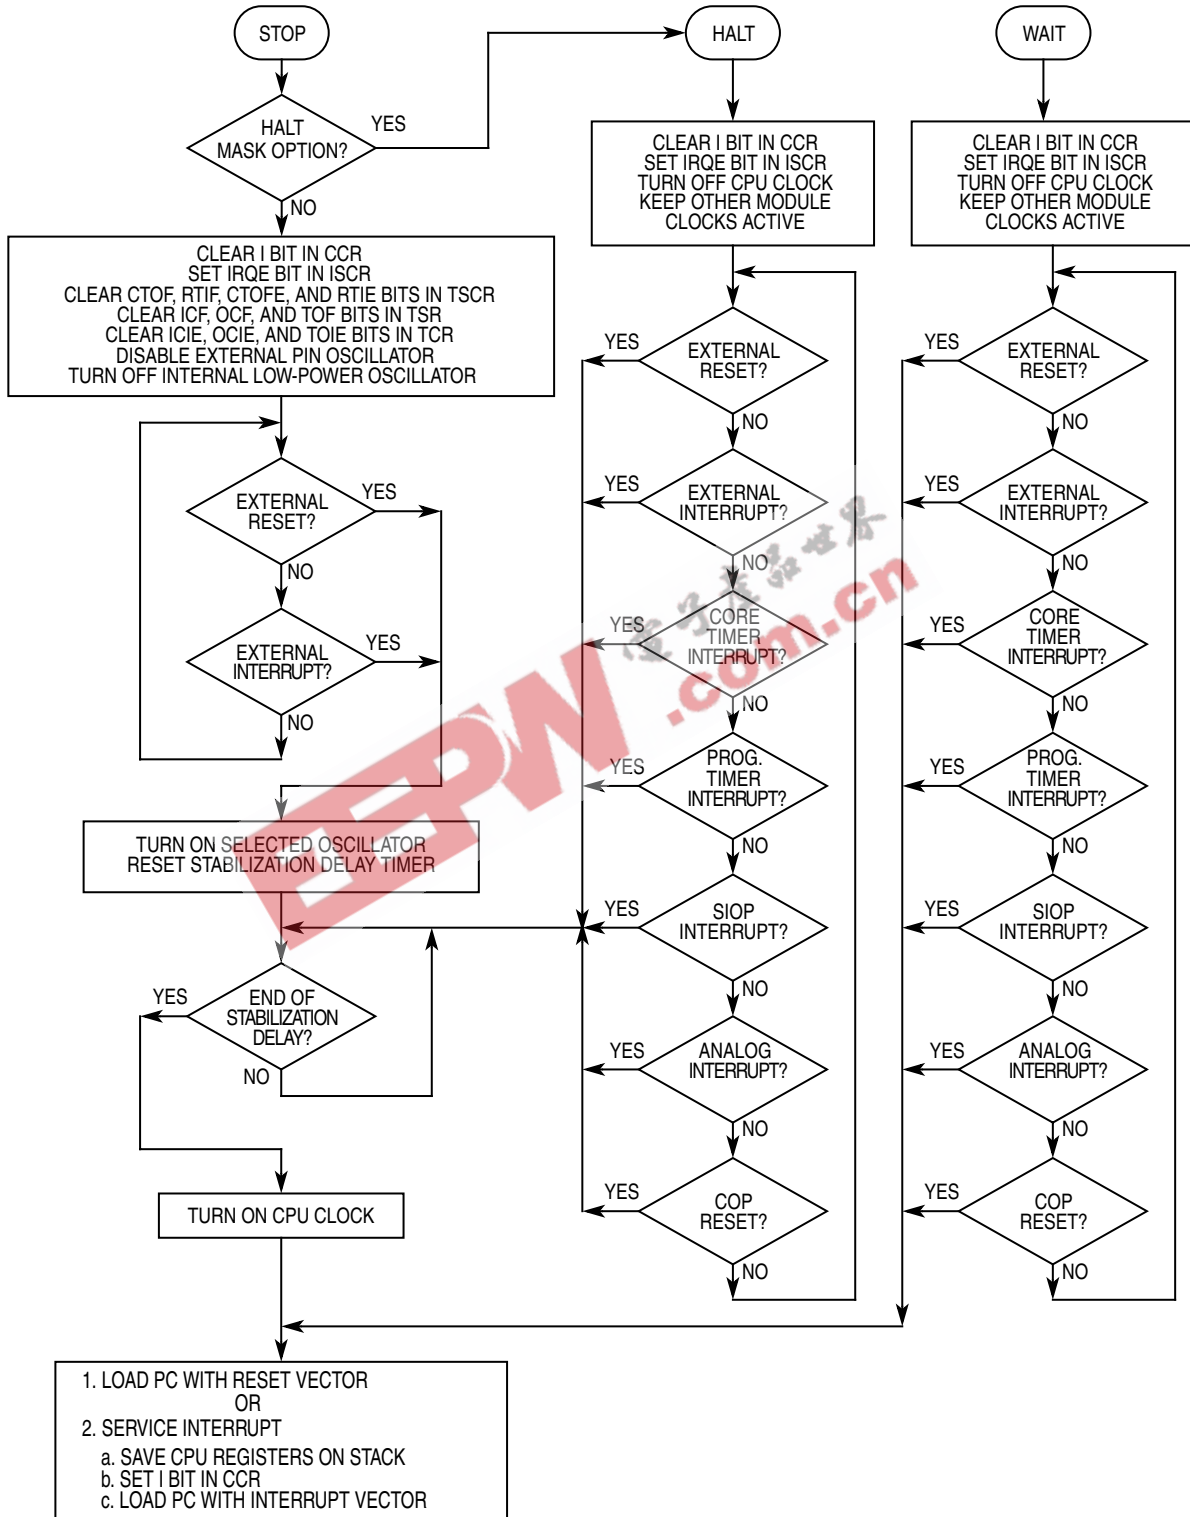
STOP

HALT MASK OPTION?

YES

NO

CLEAR I BIT IN CCR
SET IRQE BIT IN ISCR
CLEAR CTOF, RTIF, CTOFE, AND RTIE BITS IN TSCR
CLEAR ICF, OCF, AND TOF BITS IN TSR
CLEAR ICIE, OCIE, AND TOIE BITS IN TCR
DISABLE EXTERNAL PIN OSCILLATOR
TURN OFF INTERNAL LOW-POWER OSCILLATOR

EXTERNAL RESET?

YES

NO

EXTERNAL INTERRUPT?

YES

NO

TURN ON SELECTED OSCILLATOR
RESET STABILIZATION DELAY TIMER

YES

END OF STABILIZATION DELAY?

NO

TURN ON CPU CLOCK

HALT

CLEAR I BIT IN CCR
SET IRQE BIT IN ISCR
TURN OFF CPU CLOCK
KEEP OTHER MODULE CLOCKS ACTIVE

YES EXTERNAL RESET? NO

YES EXTERNAL INTERRUPT? NO

YES CORE TIMER INTERRUPT? NO

YES PROG. TIMER INTERRUPT? NO

YES SIOP INTERRUPT? NO

YES ANALOG INTERRUPT? NO

YES COP RESET? NO

WAIT

CLEAR I BIT IN CCR
SET IRQE BIT IN ISCR
TURN OFF CPU CLOCK
KEEP OTHER MODULE CLOCKS ACTIVE

YES EXTERNAL RESET? NO

YES EXTERNAL INTERRUPT? NO

YES CORE TIMER INTERRUPT? NO

YES PROG. TIMER INTERRUPT? NO

YES SIOP INTERRUPT? NO

YES ANALOG INTERRUPT? NO

YES COP RESET? NO

1. LOAD PC WITH RESET VECTOR
OR
2. SERVICE INTERRUPT
a. SAVE CPU REGISTERS ON STACK
b. SET I BIT IN CCR
c. LOAD PC WITH INTERRUPT VECTOR

EEPW .com.cn